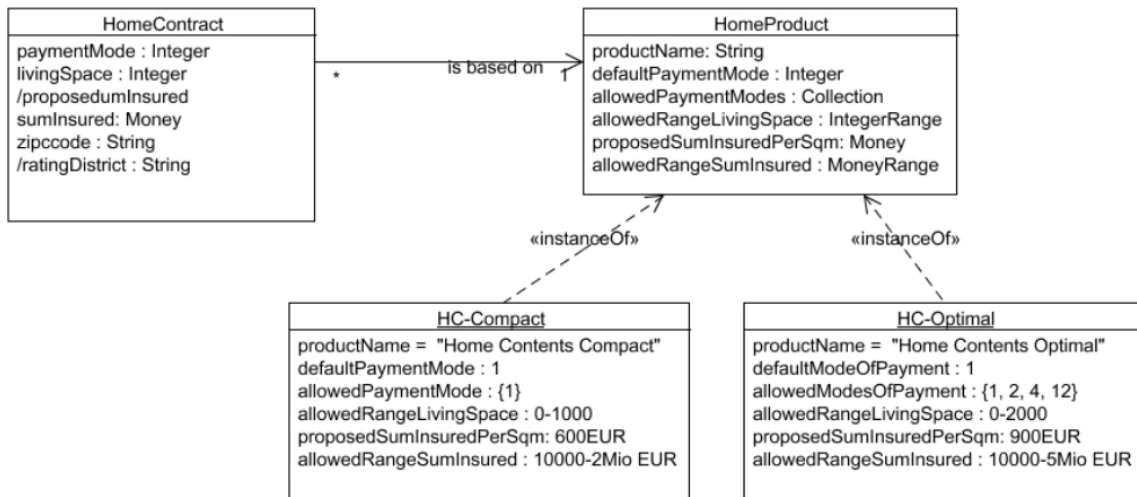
HomeContract
paymentMode : Integer
livingSpace : Integer
/proposedumInsured
sumInsured: Money
zipccode : String
/ratingDistrict : String

* is based on 1

HomeProduct
productName: String
defaultPaymentMode : Integer
allowedPaymentModes : Collection
allowedRangeLivingSpace : IntegerRange
proposedSumInsuredPerSqm: Money
allowedRangeSumInsured : MoneyRange

«instanceOf»

«instanceOf»

HC-Compact
productName = "Home Contents Compact"
defaultPaymentMode : 1
allowedPaymentMode : {1}
allowedRangeLivingSpace : 0-1000
proposedSumInsuredPerSqm: 600EUR
allowedRangeSumInsured : 10000-2Mio EUR

HC-Optimal
productName = "Home Contents Optimal"
defaultModeOfPayment : 1
allowedModesOfPayment : {1, 2, 4, 12}
allowedRangeLivingSpace : 0-2000
proposedSumInsuredPerSqm: 900EUR
allowedRangeSumInsured : 10000-5Mio EUR